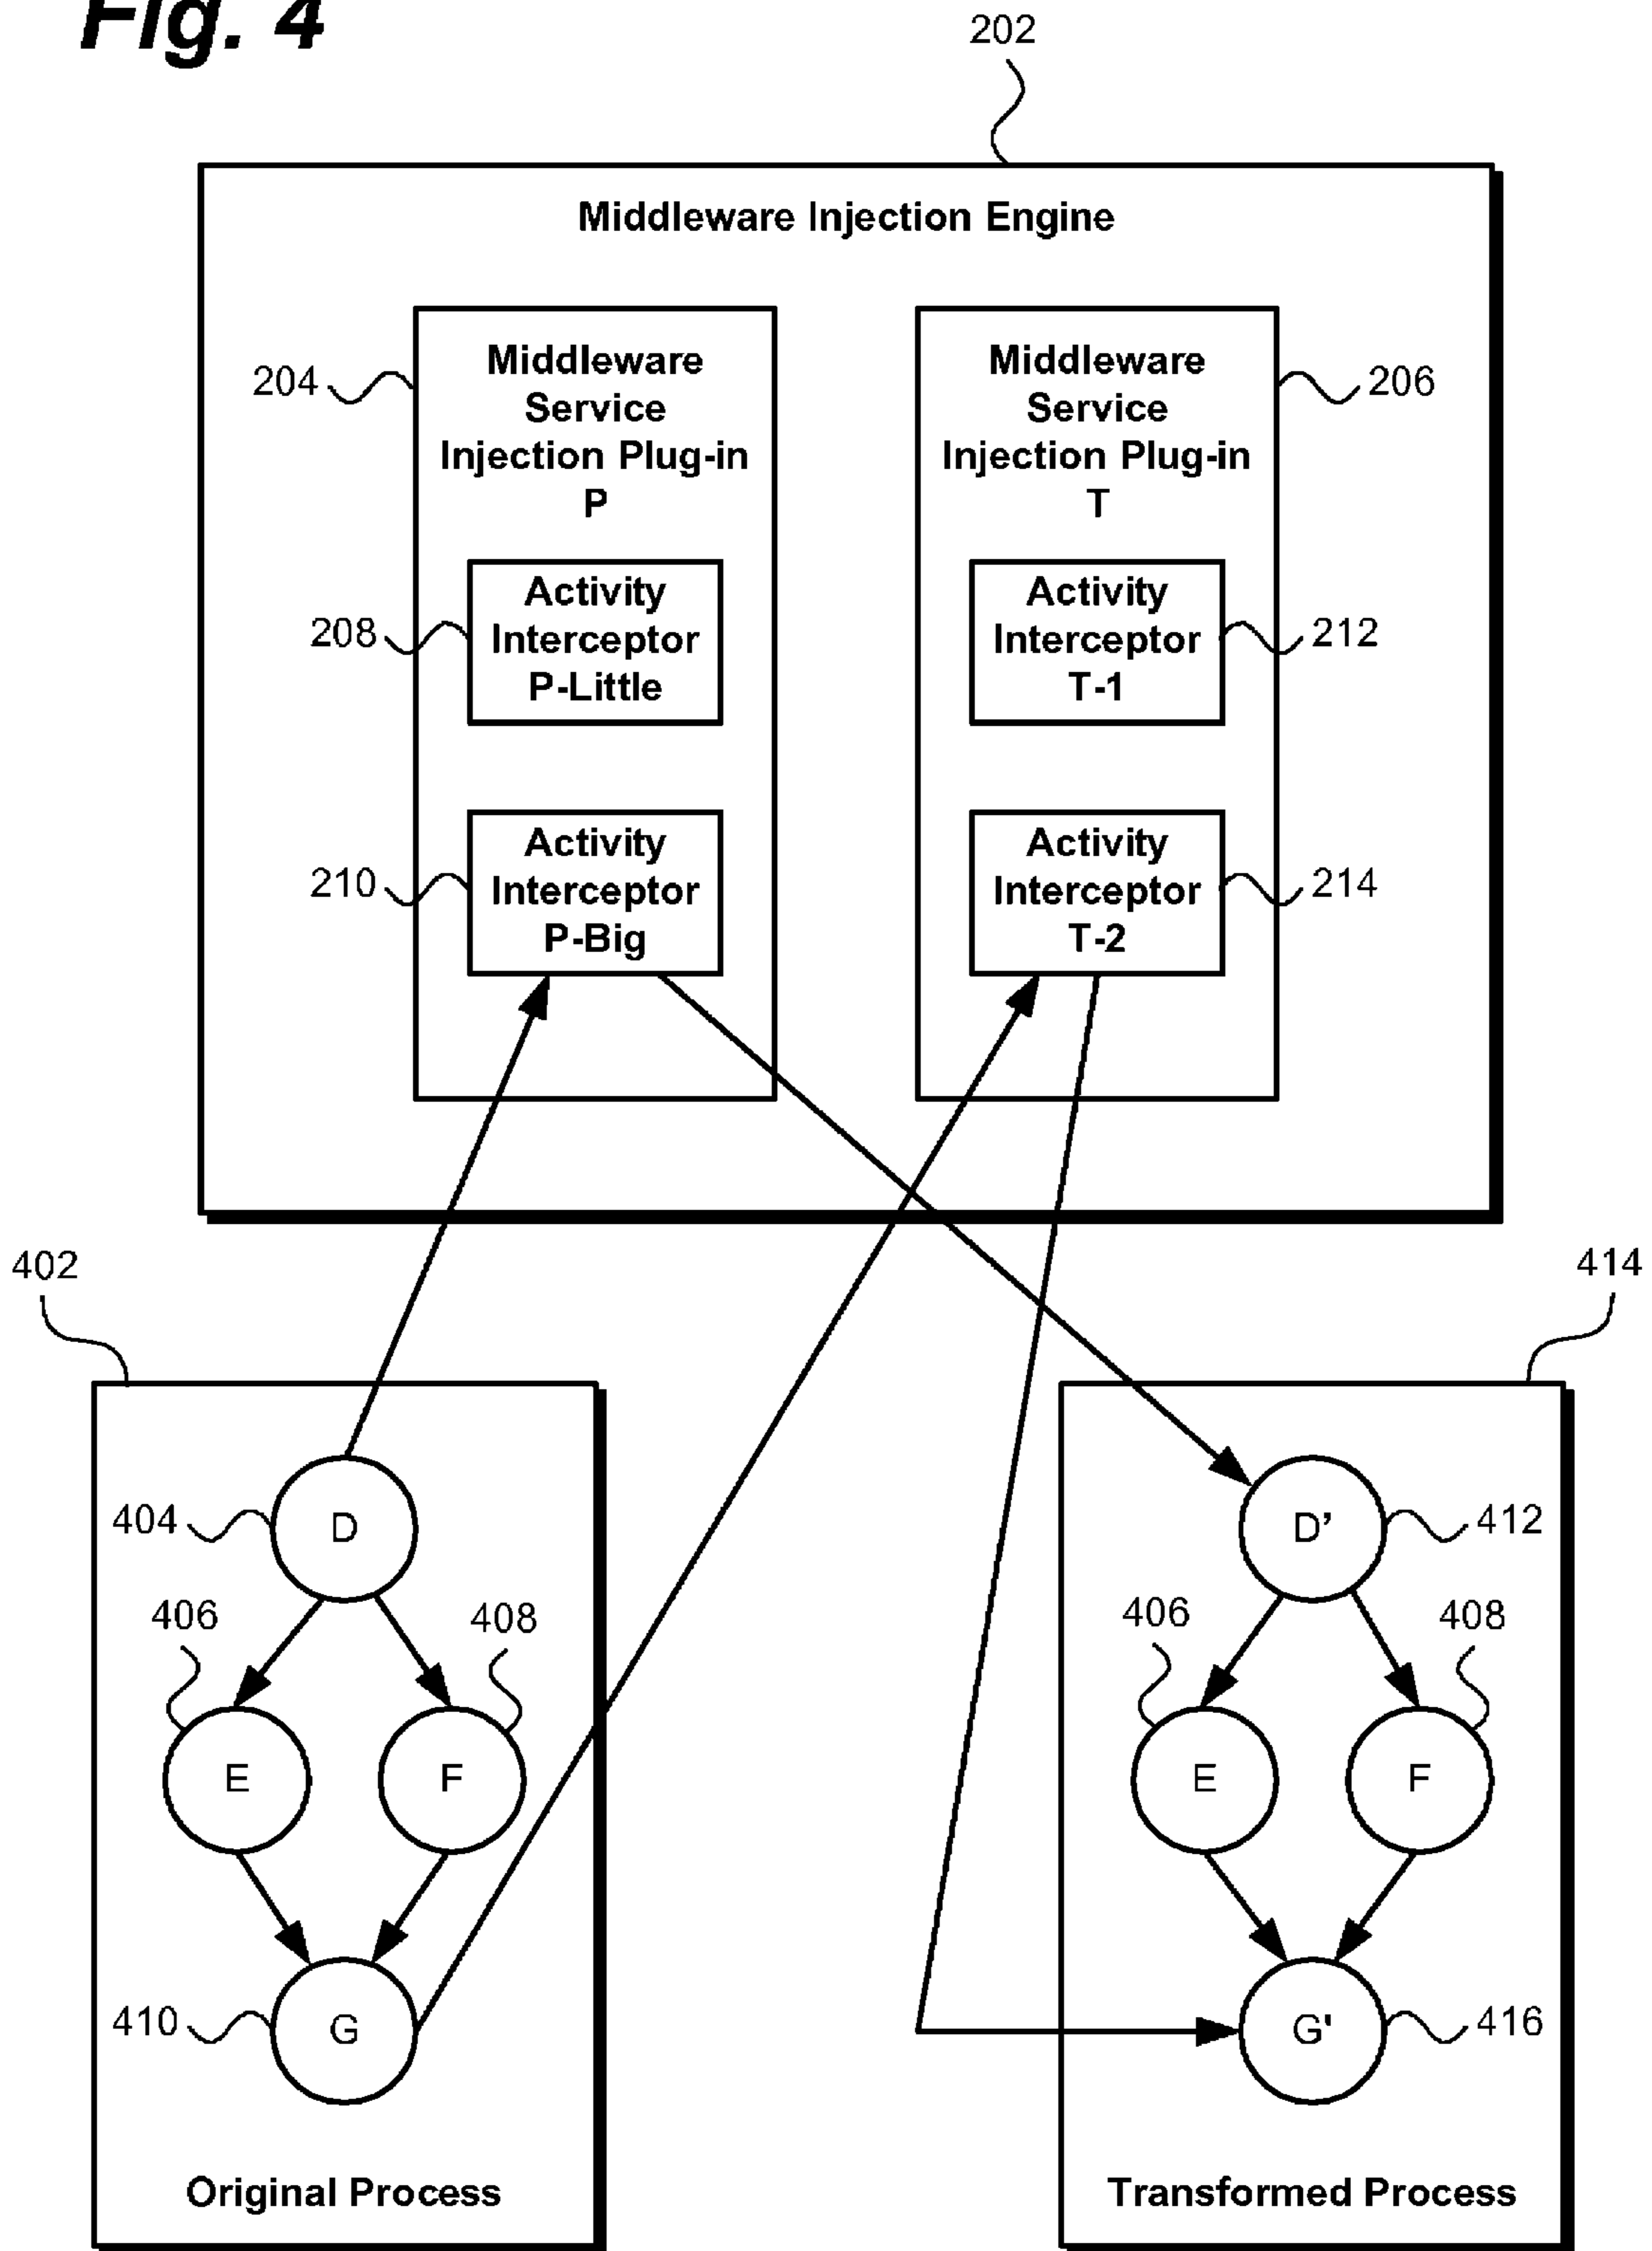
Fig. 4

202

Middleware Injection Engine

204

Middleware Service Injection Plug-in P

206

Middleware Service Injection Plug-in T

208

Activity Interceptor P-Little

212

Activity Interceptor T-1

210

Activity Interceptor P-Big

214

Activity Interceptor T-2

402

414

404

D

406

408

E

F

410

G

Original Process

D'

412

406

408

E

F

G'

416

Transformed Process